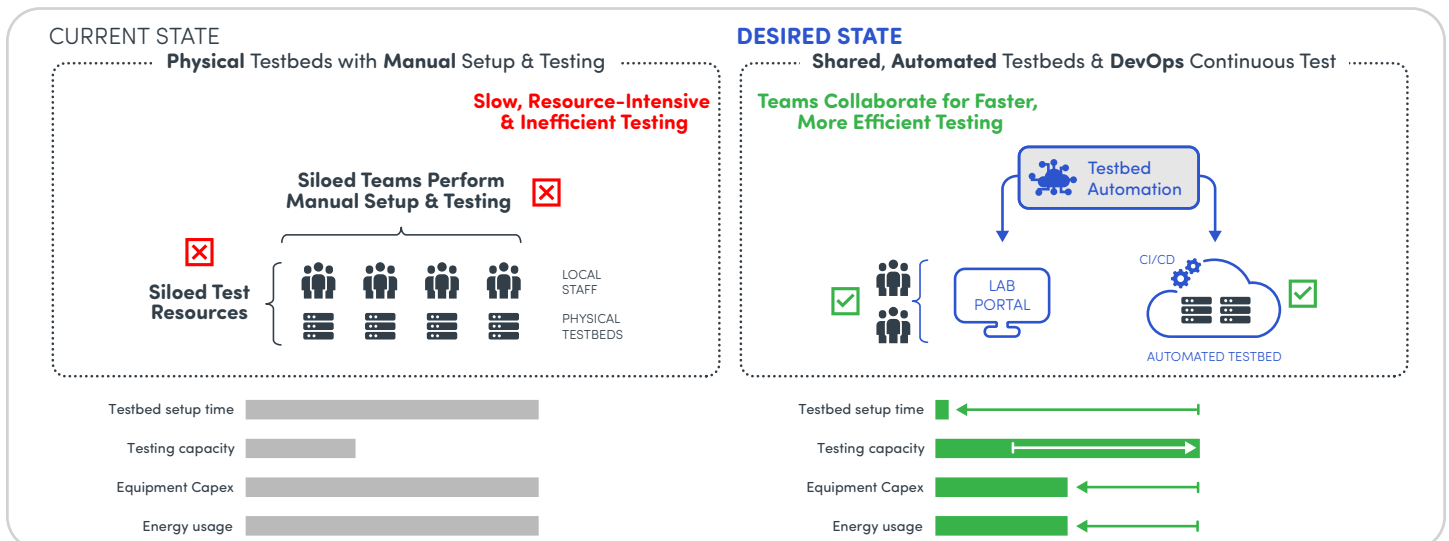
CURRENT STATE

Physical Testbeds with Manual Setup & Testing

Slow, Resource-Intensive & Inefficient Testing

Siloed Teams Perform Manual Setup & Testing

Siloed Test Resources

LOCAL STAFF

PHYSICAL TESTBEDS

DESIRED STATE

Shared, Automated Testbeds & DevOps Continuous Test

Teams Collaborate for Faster, More Efficient Testing

Testbed Automation

LAB PORTAL

CI/CD

AUTOMATED TESTBED

Testbed setup time

Testing capacity

Equipment Capex

Energy usage

Testbed setup time

Testing capacity

Equipment Capex

Energy usage